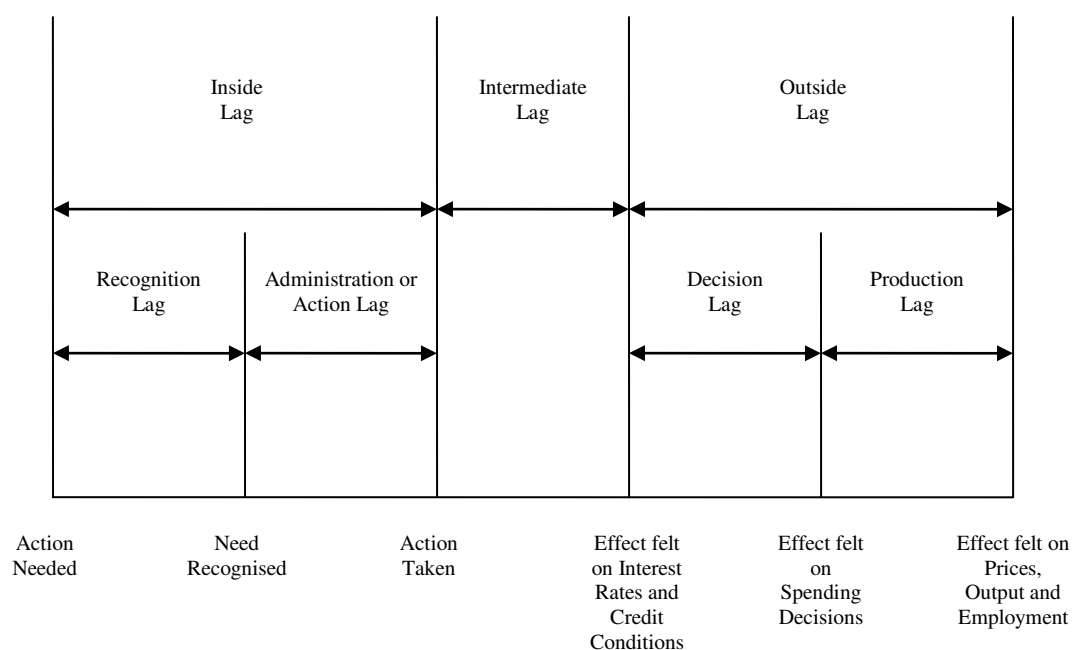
Inside Lag

Intermediate Lag

Outside Lag

Recognition Lag

Administration or Action Lag

Decision Lag

Production Lag

Action Needed

Need Recognised

Action Taken

Effect felt on Interest Rates and Credit Conditions

Effect felt on Spending Decisions

Effect felt on Prices, Output and Employment